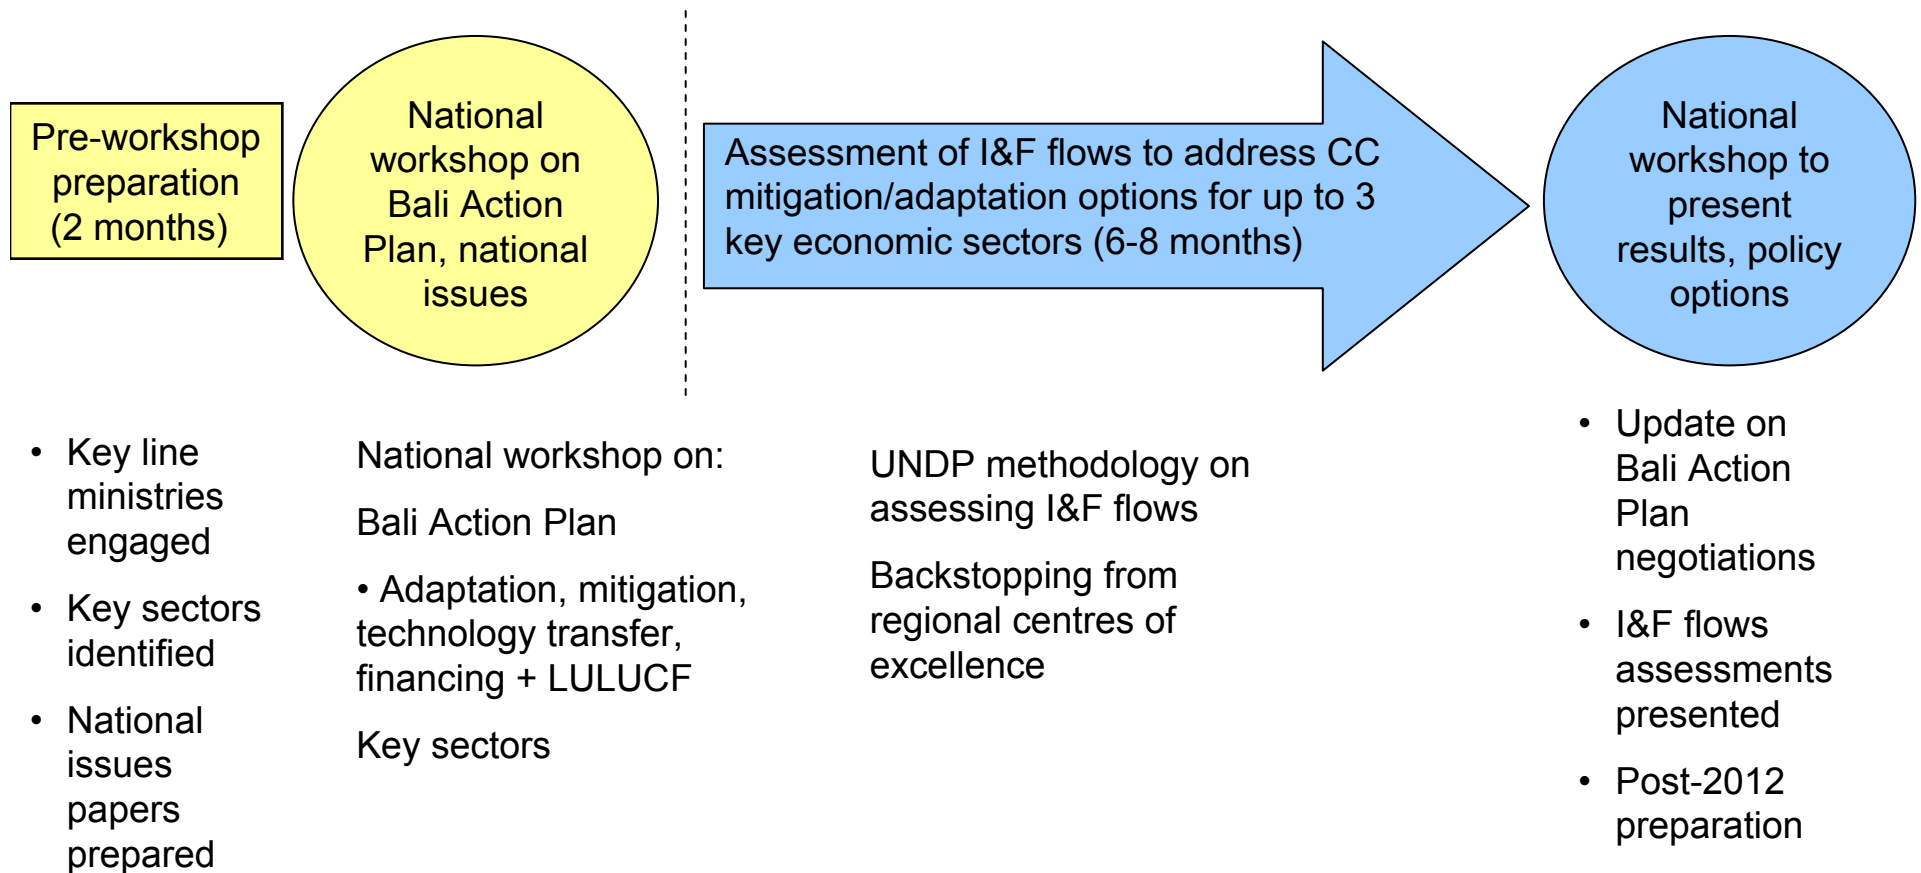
Pre-workshop preparation (2 months)

National workshop on Bali Action Plan, national issues

Assessment of I&F flows to address CC mitigation/adaptation options for up to 3 key economic sectors (6-8 months)

National workshop to present results, policy options

• Key line ministries engaged
• Key sectors identified
• National issues papers prepared

National workshop on:

Bali Action Plan

• Adaptation, mitigation, technology transfer, financing + LULUCF

Key sectors

UNDP methodology on assessing I&F flows

Backstopping from regional centres of excellence

• Update on Bali Action Plan negotiations
• I&F flows assessments presented
• Post-2012 preparation